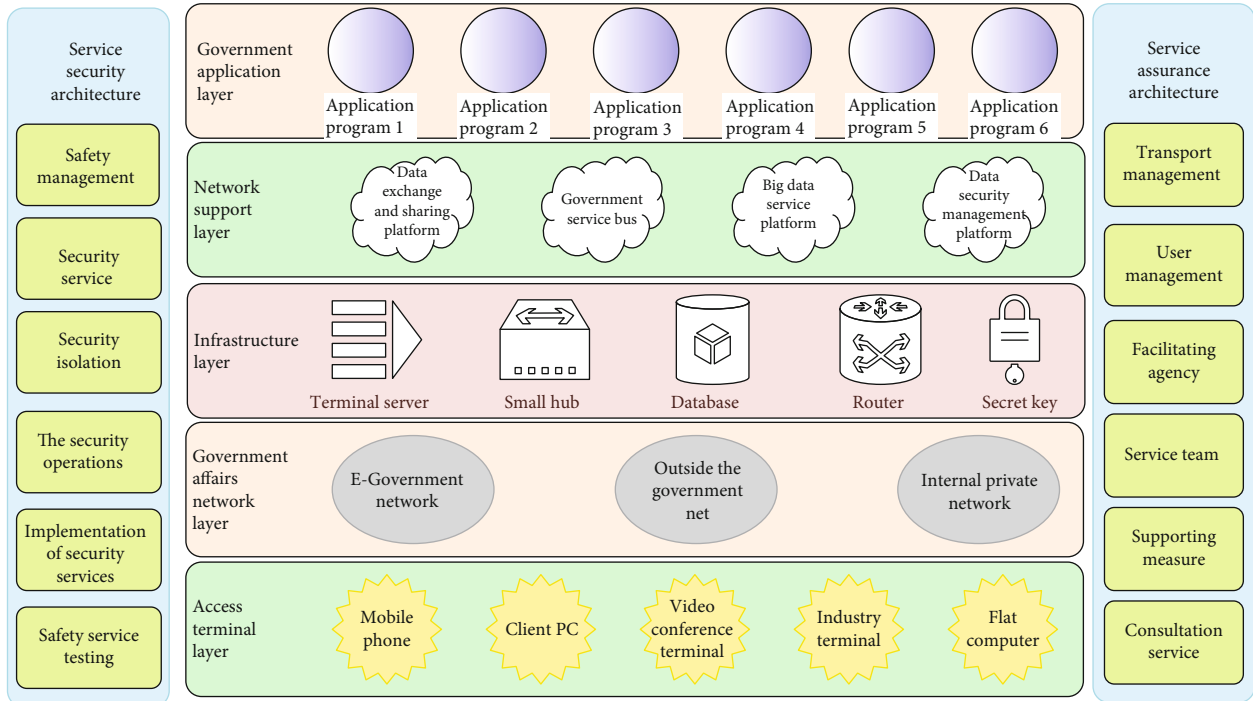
Service security architecture

Safety management

Security service

Security isolation

The security operations

Implementation of security services

Safety service testing

Government application layer

Application program 1

Application program 2

Application program 3

Application program 4

Application program 5

Application program 6

Network support layer

Data exchange and sharing platform

Government service bus

Big data service platform

Data security management platform

Infrastructure layer

Terminal server

Small hub

Database

Router

Secret key

Government affairs network layer

E-Government network

Outside the government net

Internal private network

Access terminal layer

Mobile phone

Client PC

Video conference terminal

Industry terminal

Flat computer

Service assurance architecture

Transport management

User management

Facilitating agency

Service team

Supporting measure

Consultation service